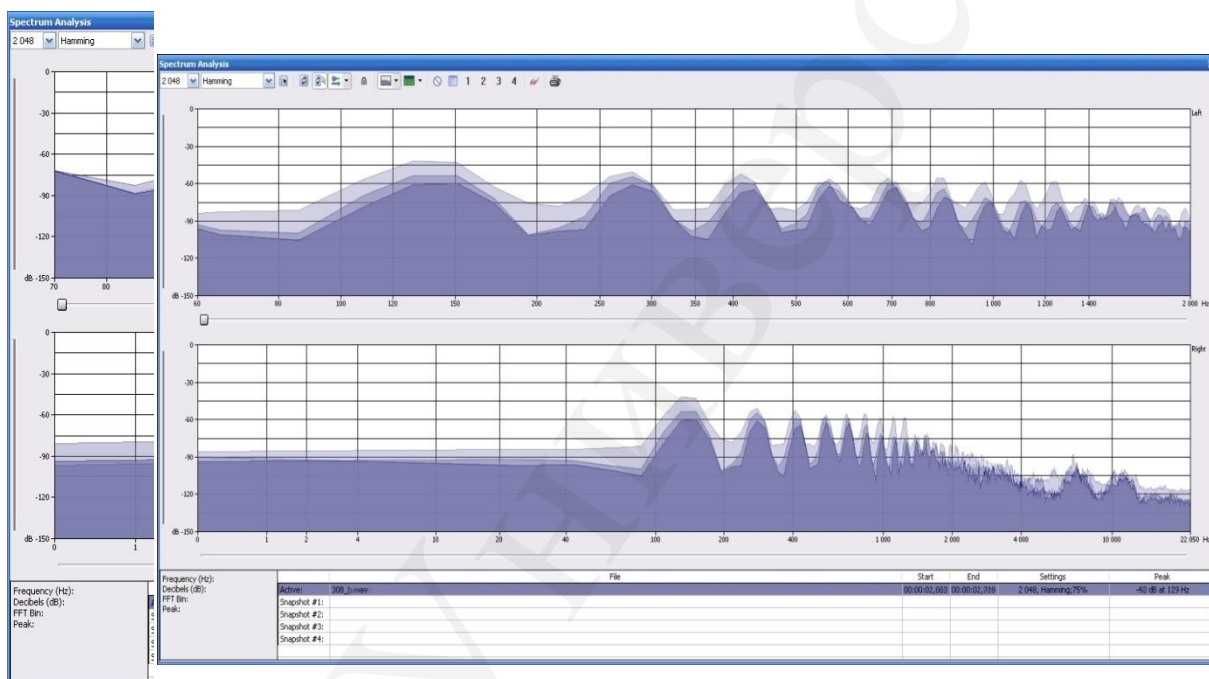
Spectrum Analysis
2 048 Hamming

0
-30
-60
-90
-120
dB -150
70 80

0
-30
-60
-90
-120
dB -150
0 1

Frequency (Hz):
Decibels (dB):
FFT Bin:
Peak:

Spectrum Analysis
2 048 Hamming 1 2 3 4

Left
0
-30
-60
-90
-120
dB -150
60 80 100 120 150 200 250 300 350 400 500 600 700 800 1 000 1 200 1 400 2 000 Hz

Right
0
-30
-60
-90
-120
dB -150
0 1 2 4 10 20 40 100 200 400 1 000 2 000 4 000 10 000 22 050 Hz

Frequency (Hz):
Decibels (dB):
FFT Bin:
Peak:

| | File | Start | End | Settings | Peak |
|---|---|---|---|---|---|
| Active: | 308_b.wav | 00:00:02,683 | 00:00:02,916 | 2 048, Hamming;75% | -63 dB at 129 Hz |
| Snapshot #1: | | | | | |
| Snapshot #2: | | | | | |
| Snapshot #3: | | | | | |
| Snapshot #4: | | | | | |